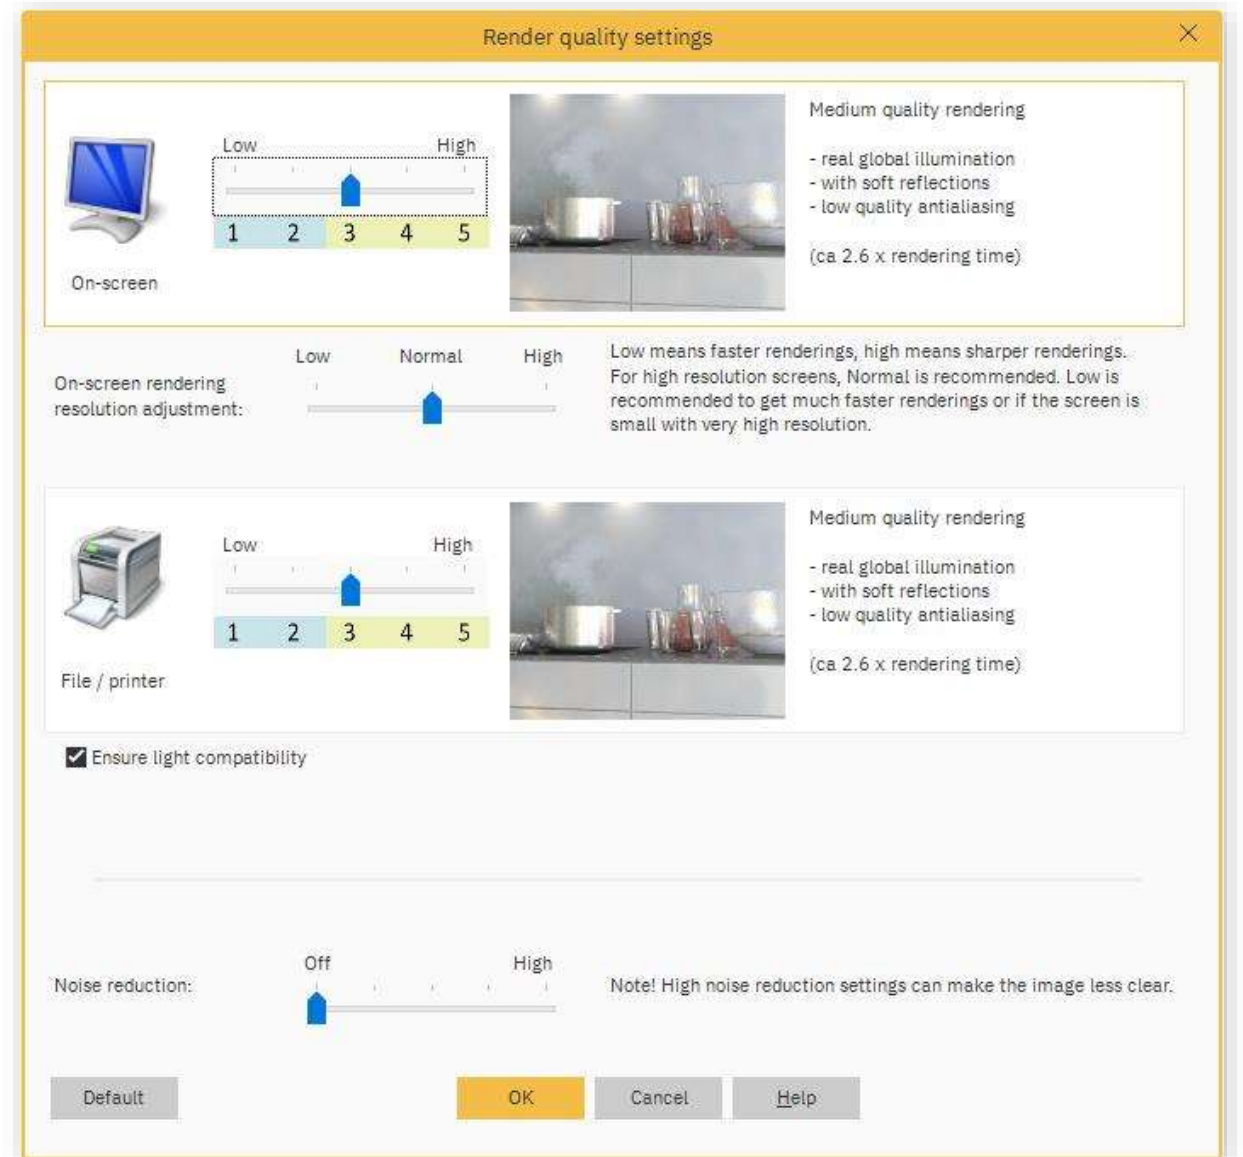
Render quality settings

Low High
1 2 3 4 5

On-screen

Medium quality rendering

- real global illumination
- with soft reflections
- low quality antialiasing

(ca 2.6 x rendering time)

On-screen rendering resolution adjustment:

Low Normal High

Low means faster renderings, high means sharper renderings. For high resolution screens, Normal is recommended. Low is recommended to get much faster renderings or if the screen is small with very high resolution.

Low High
1 2 3 4 5

File / printer

Medium quality rendering

- real global illumination
- with soft reflections
- low quality antialiasing

(ca 2.6 x rendering time)

Ensure light compatibility

Noise reduction:

Off High

Note! High noise reduction settings can make the image less clear.

Default OK Cancel Help